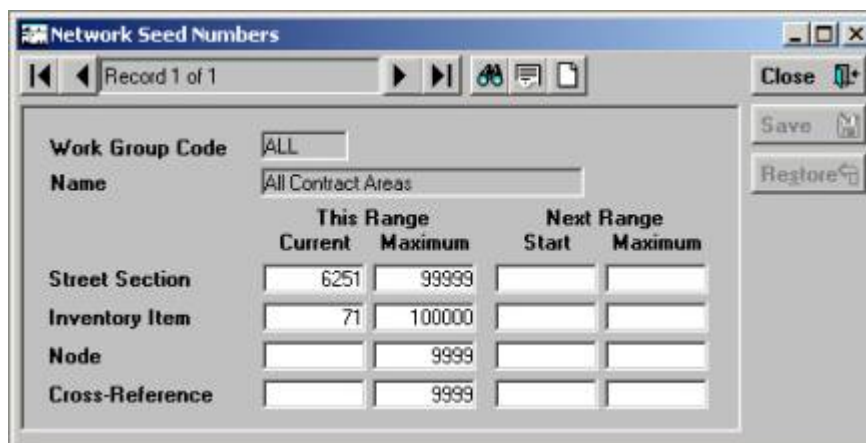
Network Seed Numbers

Record 1 of 1

Close

Save

Restore

Work Group Code ALL

Name All Contract Areas

| | This Range Current | This Range Maximum | Next Range Start | Next Range Maximum |
|---|---|---|---|---|
| Street Section | 6251 | 99999 | | |
| Inventory Item | 71 | 100000 | | |
| Node | | 9999 | | |
| Cross-Reference | | 9999 | | |